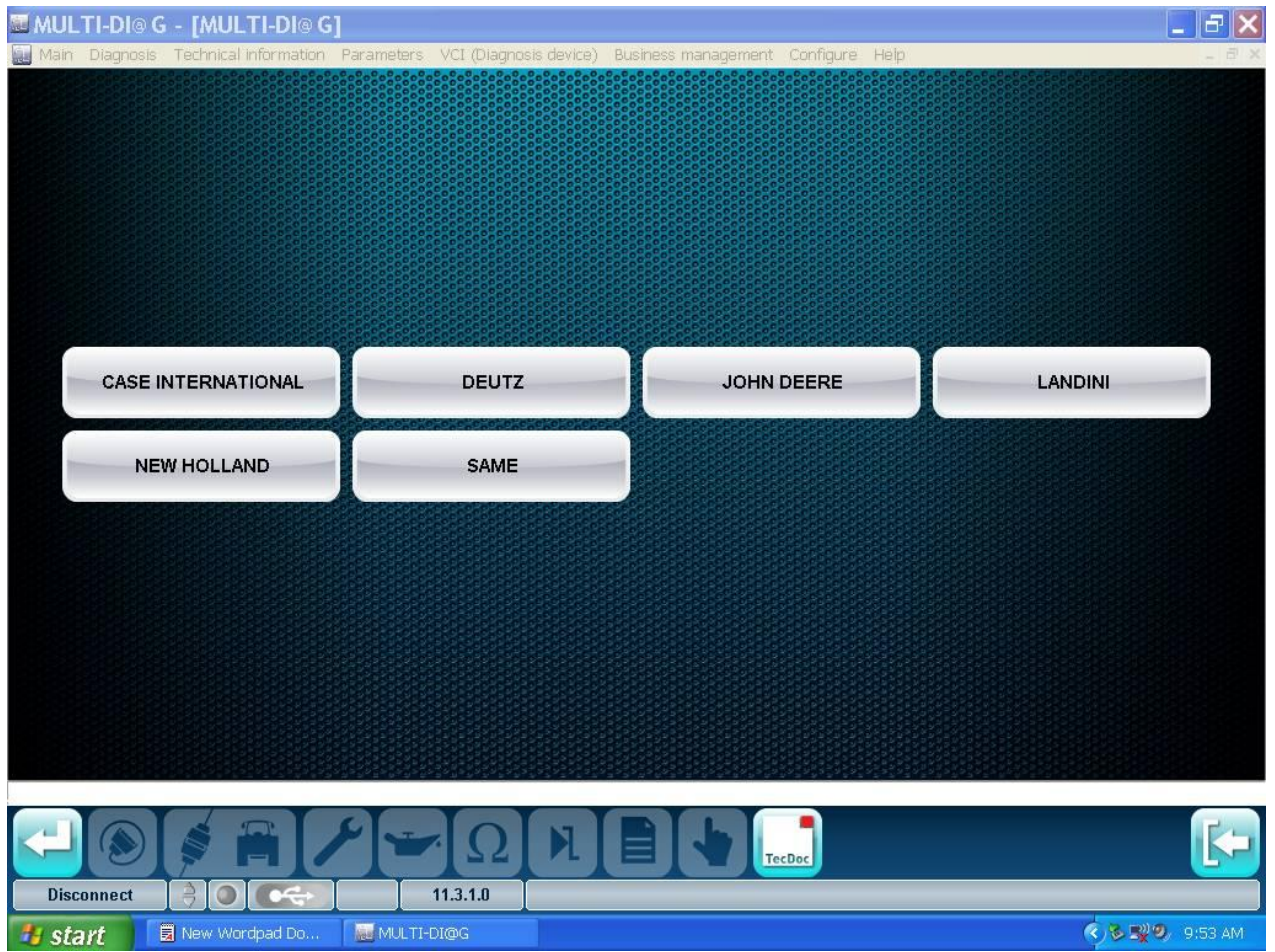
MULTI-DI@ G - [MULTI-DI@ G]

Main Diagnosis Technical information Parameters VCI (Diagnosis device) Business management Configure Help

CASE INTERNATIONAL
DEUTZ
JOHN DEERE
LANDINI
NEW HOLLAND
SAME

$\Omega$

TecDoc

Disconnect
11.3.1.0

start
New Wordpad Do...
MULTI-DI@G
9:53 AM